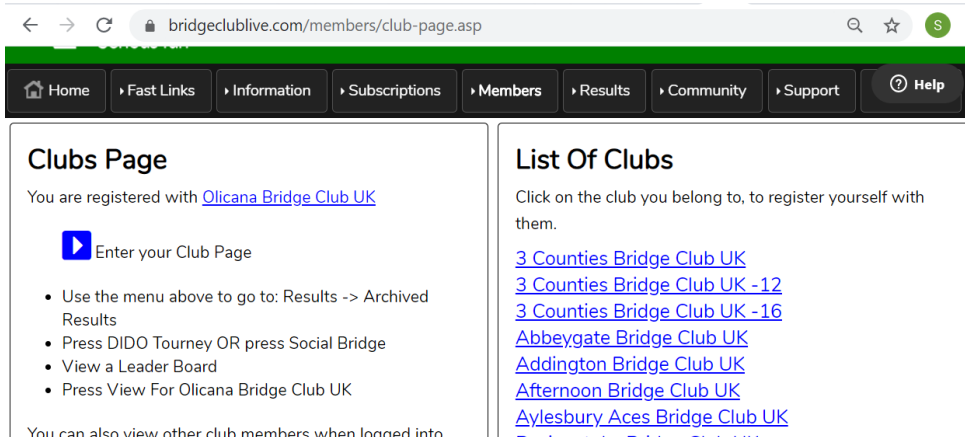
bridgeclublive.com/members/club-page.asp

S

Home | Fast Links | Information | Subscriptions | Members | Results | Community | Support

Help

Clubs Page

You are registered with Olicana Bridge Club UK

Enter your Club Page

- Use the menu above to go to: Results -> Archived Results
- Press DIDO Tourney OR press Social Bridge
- View a Leader Board
- Press View For Olicana Bridge Club UK

You can also view other club members when logged into

List Of Clubs

Click on the club you belong to, to register yourself with them.

3 Counties Bridge Club UK
3 Counties Bridge Club UK -12
3 Counties Bridge Club UK -16
Abbeygate Bridge Club UK
Addington Bridge Club UK
Afternoon Bridge Club UK
Aylesbury Aces Bridge Club UK
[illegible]